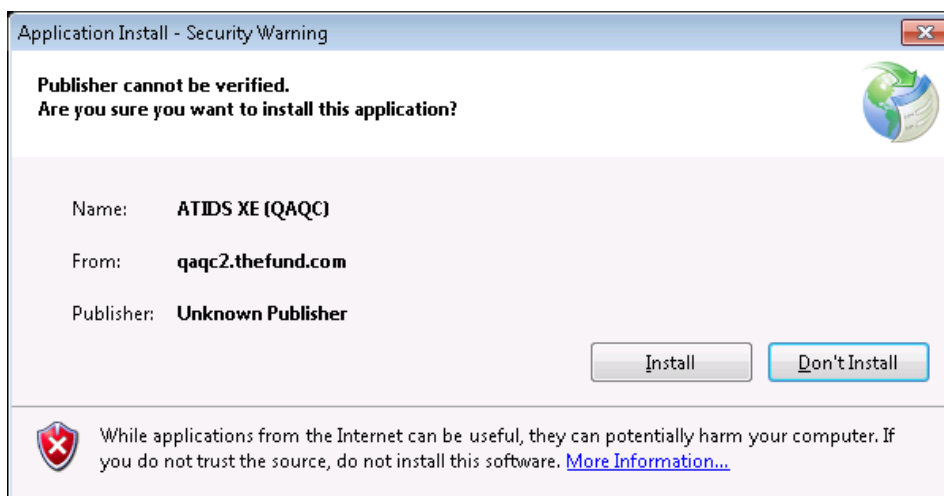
Application Install - Security Warning

Publisher cannot be verified.
Are you sure you want to install this application?

Name: ATIDS XE (QAQC)

From: qaqc2.thefund.com

Publisher: Unknown Publisher

Install

Don't Install

While applications from the Internet can be useful, they can potentially harm your computer. If you do not trust the source, do not install this software. More Information...